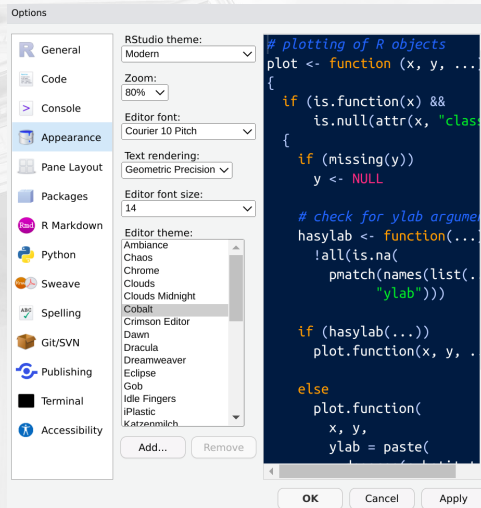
Options

General
Code
Console
Appearance
Pane Layout
Packages
R Markdown
Python
Sweave
Spelling
Git/SVN
Publishing
Terminal
Accessibility

RStudio theme:
Modern

Zoom:
80%

Editor font:
Courier 10 Pitch

Text rendering:
Geometric Precision

Editor font size:
14

Editor theme:
Ambiance
Chaos
Chrome
Clouds
Clouds Midnight
Cobalt
Crimson Editor
Dawn
Dracula
Dreamweaver
Eclipse
Gob
Idle Fingers
iPlastic
Katzenmilch

Add...
Remove

# plotting of R objects
plot <- function (x, y, ...)
{
  if (is.function(x) &&
      is.null(attr(x, "class
  {
    if (missing(y))
      y <- NULL

    # check for ylab argumen
    hasylab <- function(...)
      !all(is.na(
        pmatch(names(list(.
               "ylab")))

    if (hasylab(...))
      plot.function(x, y, .

    else
      plot.function(
        x, y,
        ylab = paste(

OK
Cancel
Apply